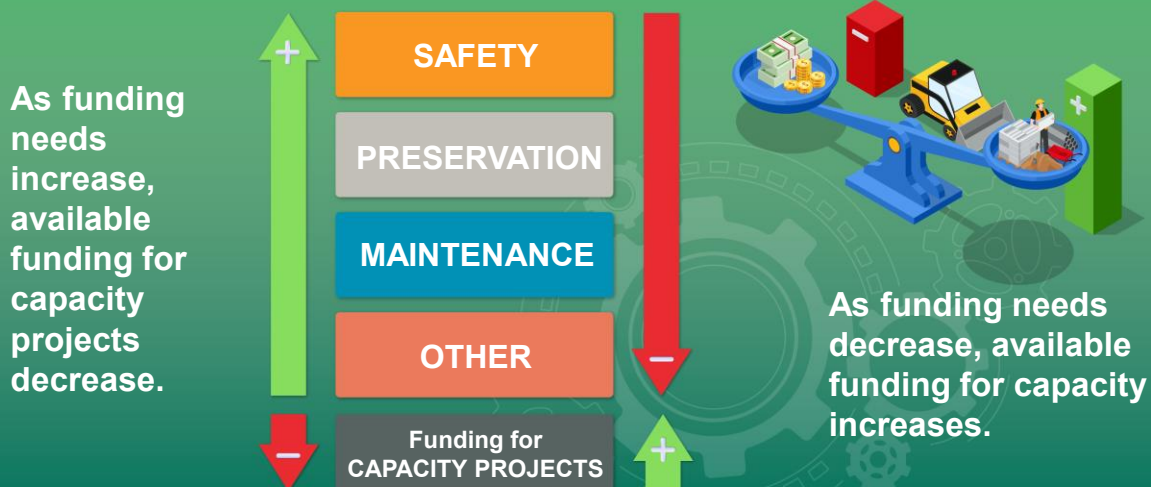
As funding needs increase, available funding for capacity projects decrease.

+

SAFETY

PRESERVATION

MAINTENANCE

OTHER

−

Funding for CAPACITY PROJECTS

+

−

+

As funding needs decrease, available funding for capacity increases.